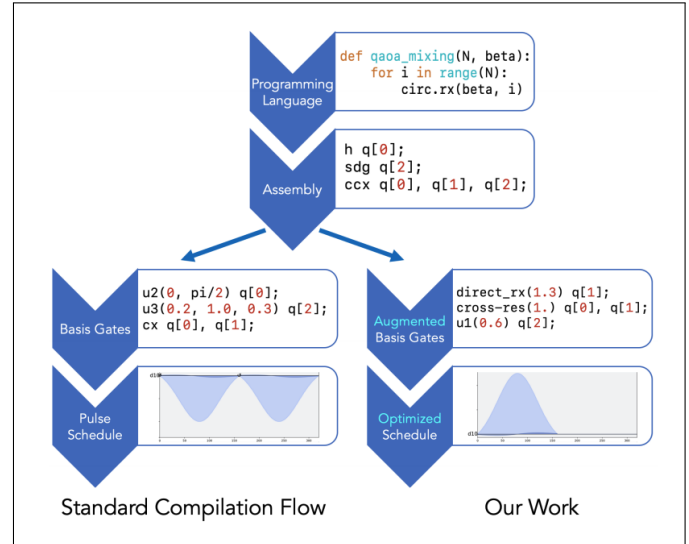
Programming Language

def qaoa_mixing(N, beta):
    for i in range(N):
        circ.rx(beta, i)

Assembly

h q[0];
sdg q[2];
ccx q[0], q[1], q[2];

Basis Gates

u2(0, pi/2) q[0];
u3(0.2, 1.0, 0.3) q[2];
cx q[0], q[1];

Augmented Basis Gates

direct_rx(1.3) q[1];
cross-res(1.) q[0], q[1];
u1(0.6) q[2];

Pulse Schedule

d1

Optimized Schedule

d1

Standard Compilation Flow

Our Work